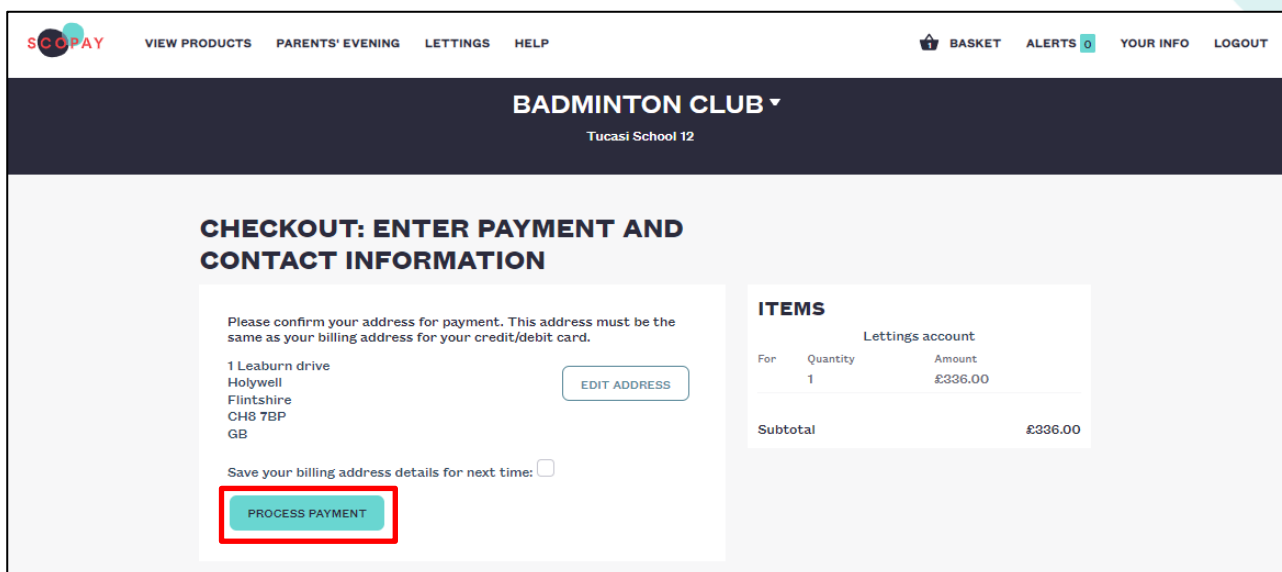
SCOPAY VIEW PRODUCTS PARENTS' EVENING LETTINGS HELP BASKET ALERTS 0 YOUR INFO LOGOUT

BADMINTON CLUB ▾
Tucasi School 12

CHECKOUT: ENTER PAYMENT AND CONTACT INFORMATION

Please confirm your address for payment. This address must be the same as your billing address for your credit/debit card.

1 Leaburn drive
Holywell
Flintshire
CH8 7BP
GB

EDIT ADDRESS

Save your billing address details for next time:

PROCESS PAYMENT

ITEMS
Lettings account

| For | Quantity | Amount |
|---|---|---|
| | 1 | £336.00 |

Subtotal £336.00